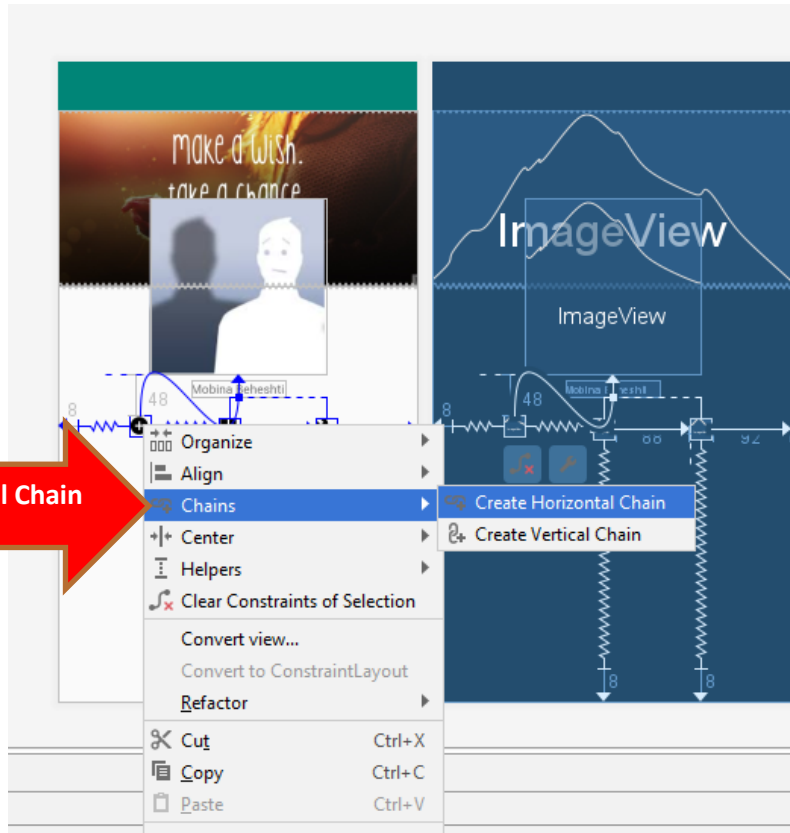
make a wish.
take a chance

ImageView

ImageView

Mobina Beheshti

48

8

Mobina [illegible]eshti

48

8

88

92

l Chain

Organize
Align
Chains
Center
Helpers
Clear Constraints of Selection
Convert view...
Convert to ConstraintLayout
Refactor
Cut Ctrl+X
Copy Ctrl+C
Paste Ctrl+V

Create Horizontal Chain
Create Vertical Chain

8

8